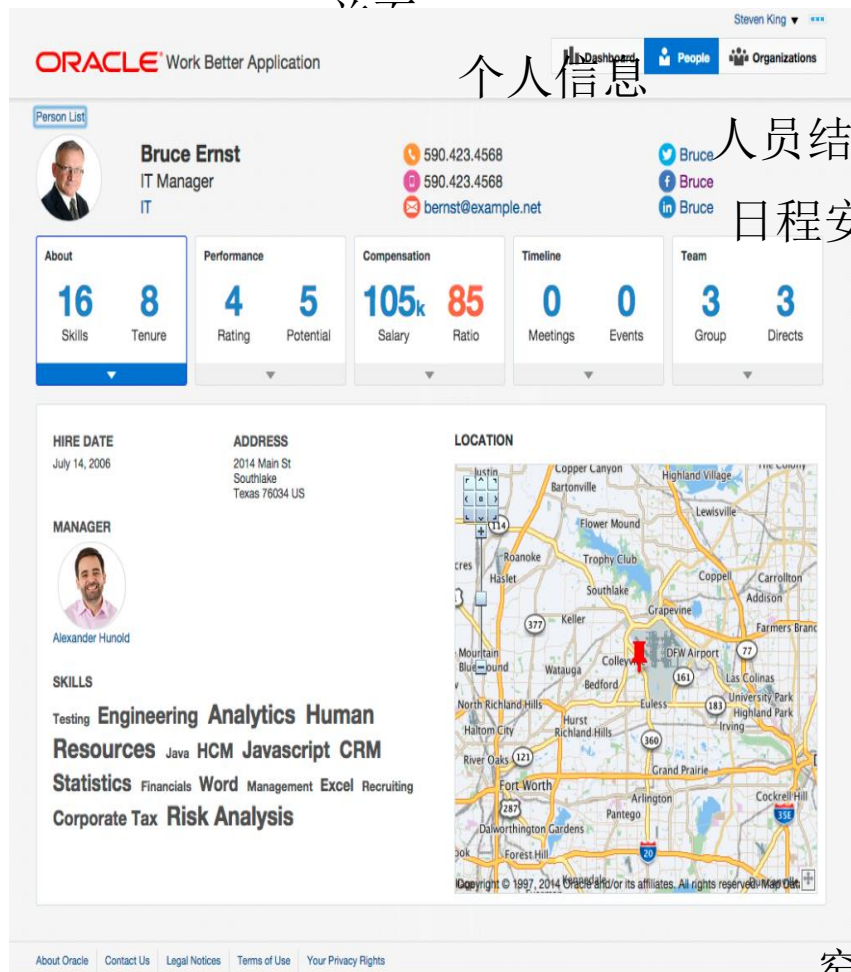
Steven King ▾

ORACLE Work Better Application

Dashboard People Organizations

个人信息

人员结

日程安

Person List

Bruce Ernst
IT Manager
IT

590.423.4568
590.423.4568
bernst@example.net

Bruce
Bruce
Bruce

| About | Performance | Compensation | Timeline | Team |
|---|---|---|---|---|
| 16 Skills 8 Tenure | 4 Rating 5 Potential | 105k Salary 85 Ratio | 0 Meetings 0 Events | 3 Group 3 Directs |

HIRE DATE
July 14, 2006

ADDRESS
2014 Main St
Southlake
Texas 76034 US

LOCATION

MANAGER

Alexander Hunold

SKILLS

Testing Engineering Analytics Human Resources Java HCM Javascript CRM Statistics Financials Word Management Excel Recruiting Corporate Tax Risk Analysis

Copper Canyon Highland Village Bartonville Lewisville Flower Mound Roanoke Trophy Club Haslet Coppell Carrollton Southlake Addison Grapevine Keller Farmers Branch Colleyville DFW Airport Watauga Bedford Las Colinas University Park North Richland Hills Euless Highland Park Irving Haltom City Hurst Richland Hills River Oaks Grand Prairie Fort Worth Arlington Cockrell Hill Pantego Dalworthington Gardens Forest Hill 114 377 161 183 77 121 360 287 35E 20

Copyright © 1997, 2014 Oracle and/or its affiliates. All rights reserved. Map Data

About Oracle | Contact Us | Legal Notices | Terms of Use | Your Privacy Rights